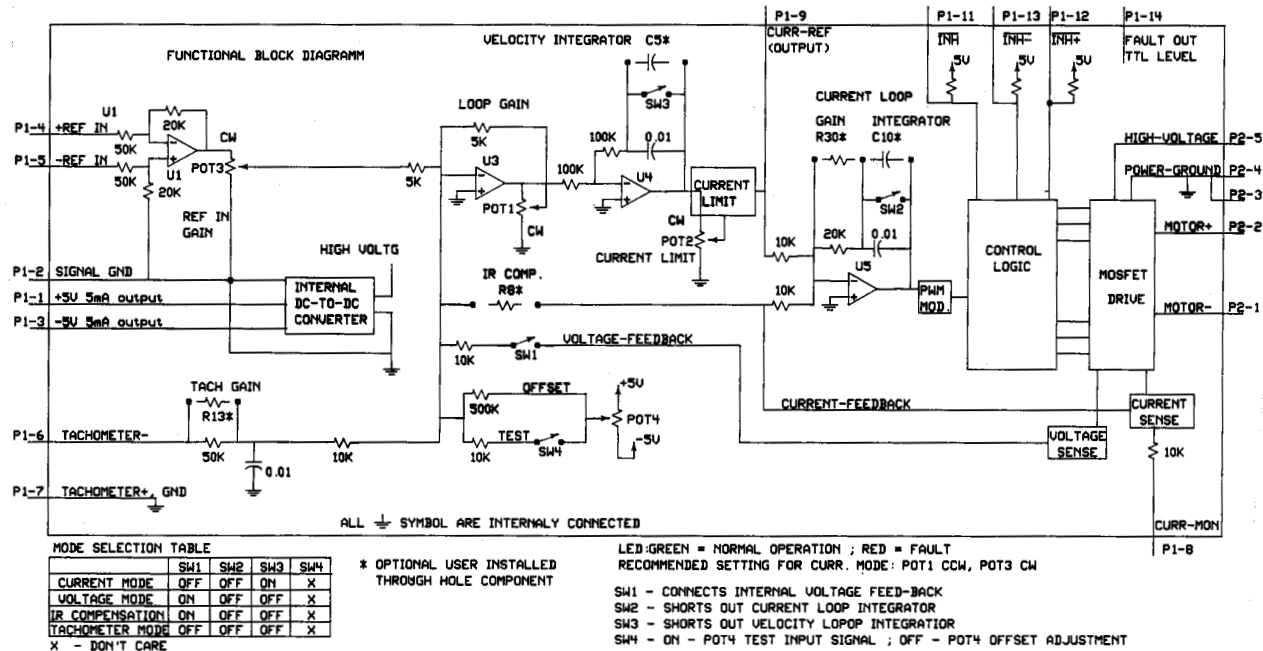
P1-9
CURR-REF
(OUTPUT)

P1-11
INH

P1-13
INH-

P1-12
INH+

P1-14
FAULT OUT
TTL LEVEL

FUNCTIONAL BLOCK DIAGRAMM

VELOCITY INTEGRATOR C5*

5V 5V 5V

SW3

LOOP GAIN

CURRENT LOOP

U1
P1-4 +REF IN
20K
CW
100K 0.01
GAIN R30*
INTEGRATOR C10*
5K
HIGH-VOLTAGE P2-5
P1-5 -REF IN
U1
50K
POT3
U3
100K
U4
CURRENT LIMIT
POWER-GROUND P2-4
50K 20K
5K
P2-3
REF IN GAIN
POT1
CW
SW2
CW
POT2
CURRENT LIMIT
10K
20K 0.01
CONTROL LOGIC
MOSFET DRIVE
MOTOR+ P2-2
HIGH VOLTG
U5
P1-2 SIGNAL GND
IR COMP. R8*
P1-1 +5V 5mA output
INTERNAL DC-TO-DC CONVERTER
10K
PWM MOD.
MOTOR- P2-1
P1-3 -5V 5mA output

10K SW1 VOLTAGE-FEEDBACK

TACH GAIN
R13*
OFFSET
500K
+5V
POT4
CURRENT-FEEDBACK
CURRENT SENSE
TEST
SW4
-5V
P1-6 TACHOMETER-
50K
10K
10K
VOLTAGE SENSE
10K
0.01
P1-7 TACHOMETER+, GND

ALL ⏚ SYMBOL ARE INTERNALY CONNECTED

CURR-MON
P1-8

MODE SELECTION TABLE

| | SW1 | SW2 | SW3 | SW4 |
|---|---|---|---|---|
| CURRENT MODE | OFF | OFF | ON | X |
| VOLTAGE MODE | ON | OFF | OFF | X |
| IR COMPENSATION | ON | OFF | OFF | X |
| TACHOMETER MODE | OFF | OFF | OFF | X |

X - DON'T CARE

* OPTIONAL USER INSTALLED THROUGH HOLE COMPONENT

LED:GREEN = NORMAL OPERATION ; RED = FAULT
RECOMMENDED SETTING FOR CURR. MODE: POT1 CCW, POT3 CW

SW1 - CONNECTS INTERNAL VOLTAGE FEED-BACK
SW2 - SHORTS OUT CURRENT LOOP INTEGRATOR
SW3 - SHORTS OUT VELOCITY LOPOP INTEGRATOR
SW4 - ON - POT4 TEST INPUT SIGNAL ; OFF - POT4 OFFSET ADJUSTMENT